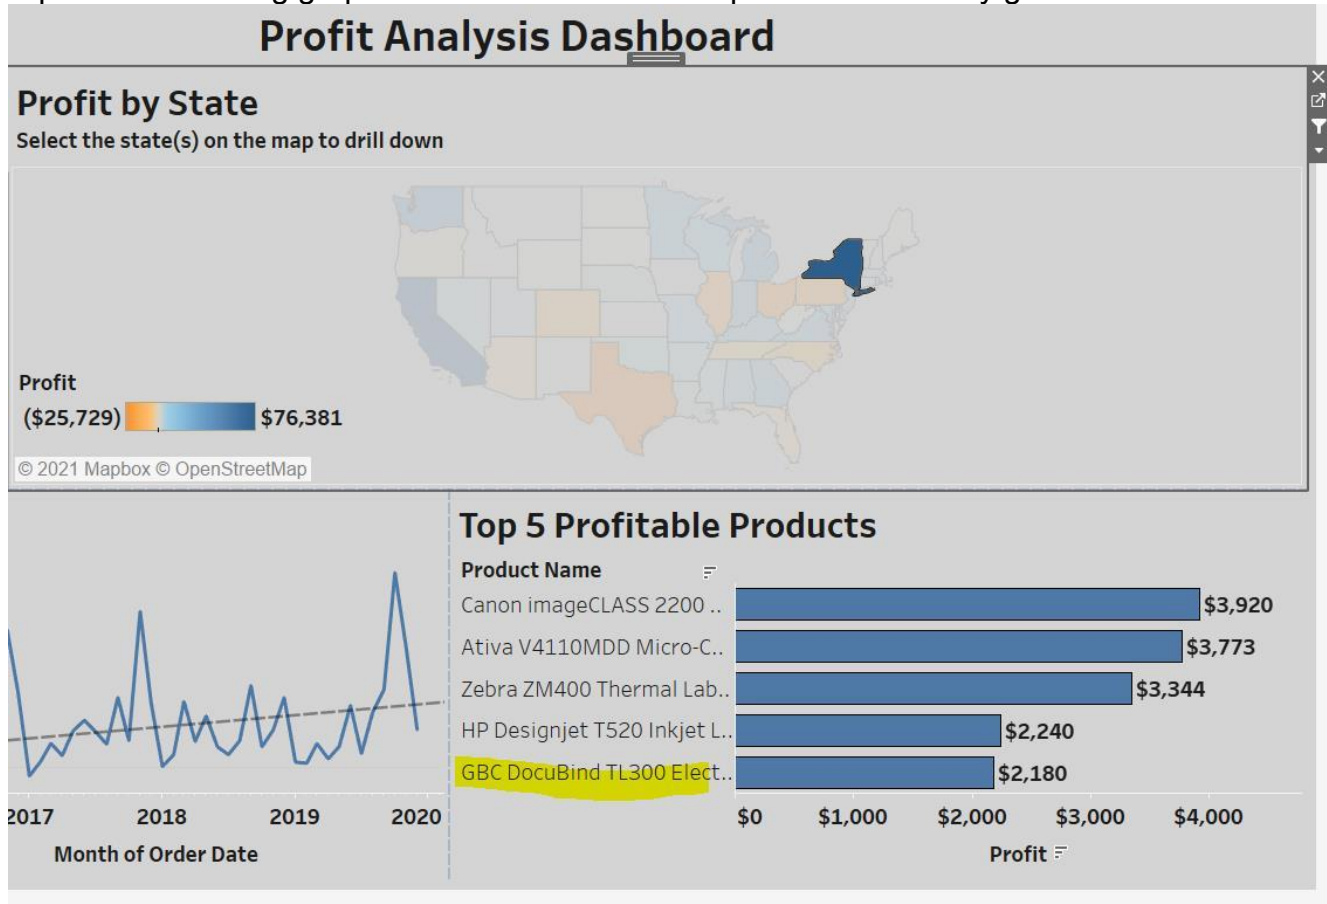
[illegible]

Profit Analysis Dashboard

Profit by State
Select the state(s) on the map to drill down

Profit
($25,729) $76,381

© 2021 Mapbox © OpenStreetMap

Top 5 Profitable Products

| Product Name | Profit |
|---|---|
| Canon imageCLASS 2200 .. | $3,920 |
| Ativa V4110MDD Micro-C.. | $3,773 |
| Zebra ZM400 Thermal Lab.. | $3,344 |
| HP Designjet T520 Inkjet L.. | $2,240 |
| GBC DocuBind TL300 Elect.. | $2,180 |

$0 $1,000 $2,000 $3,000 $4,000
Profit

2017 2018 2019 2020
Month of Order Date